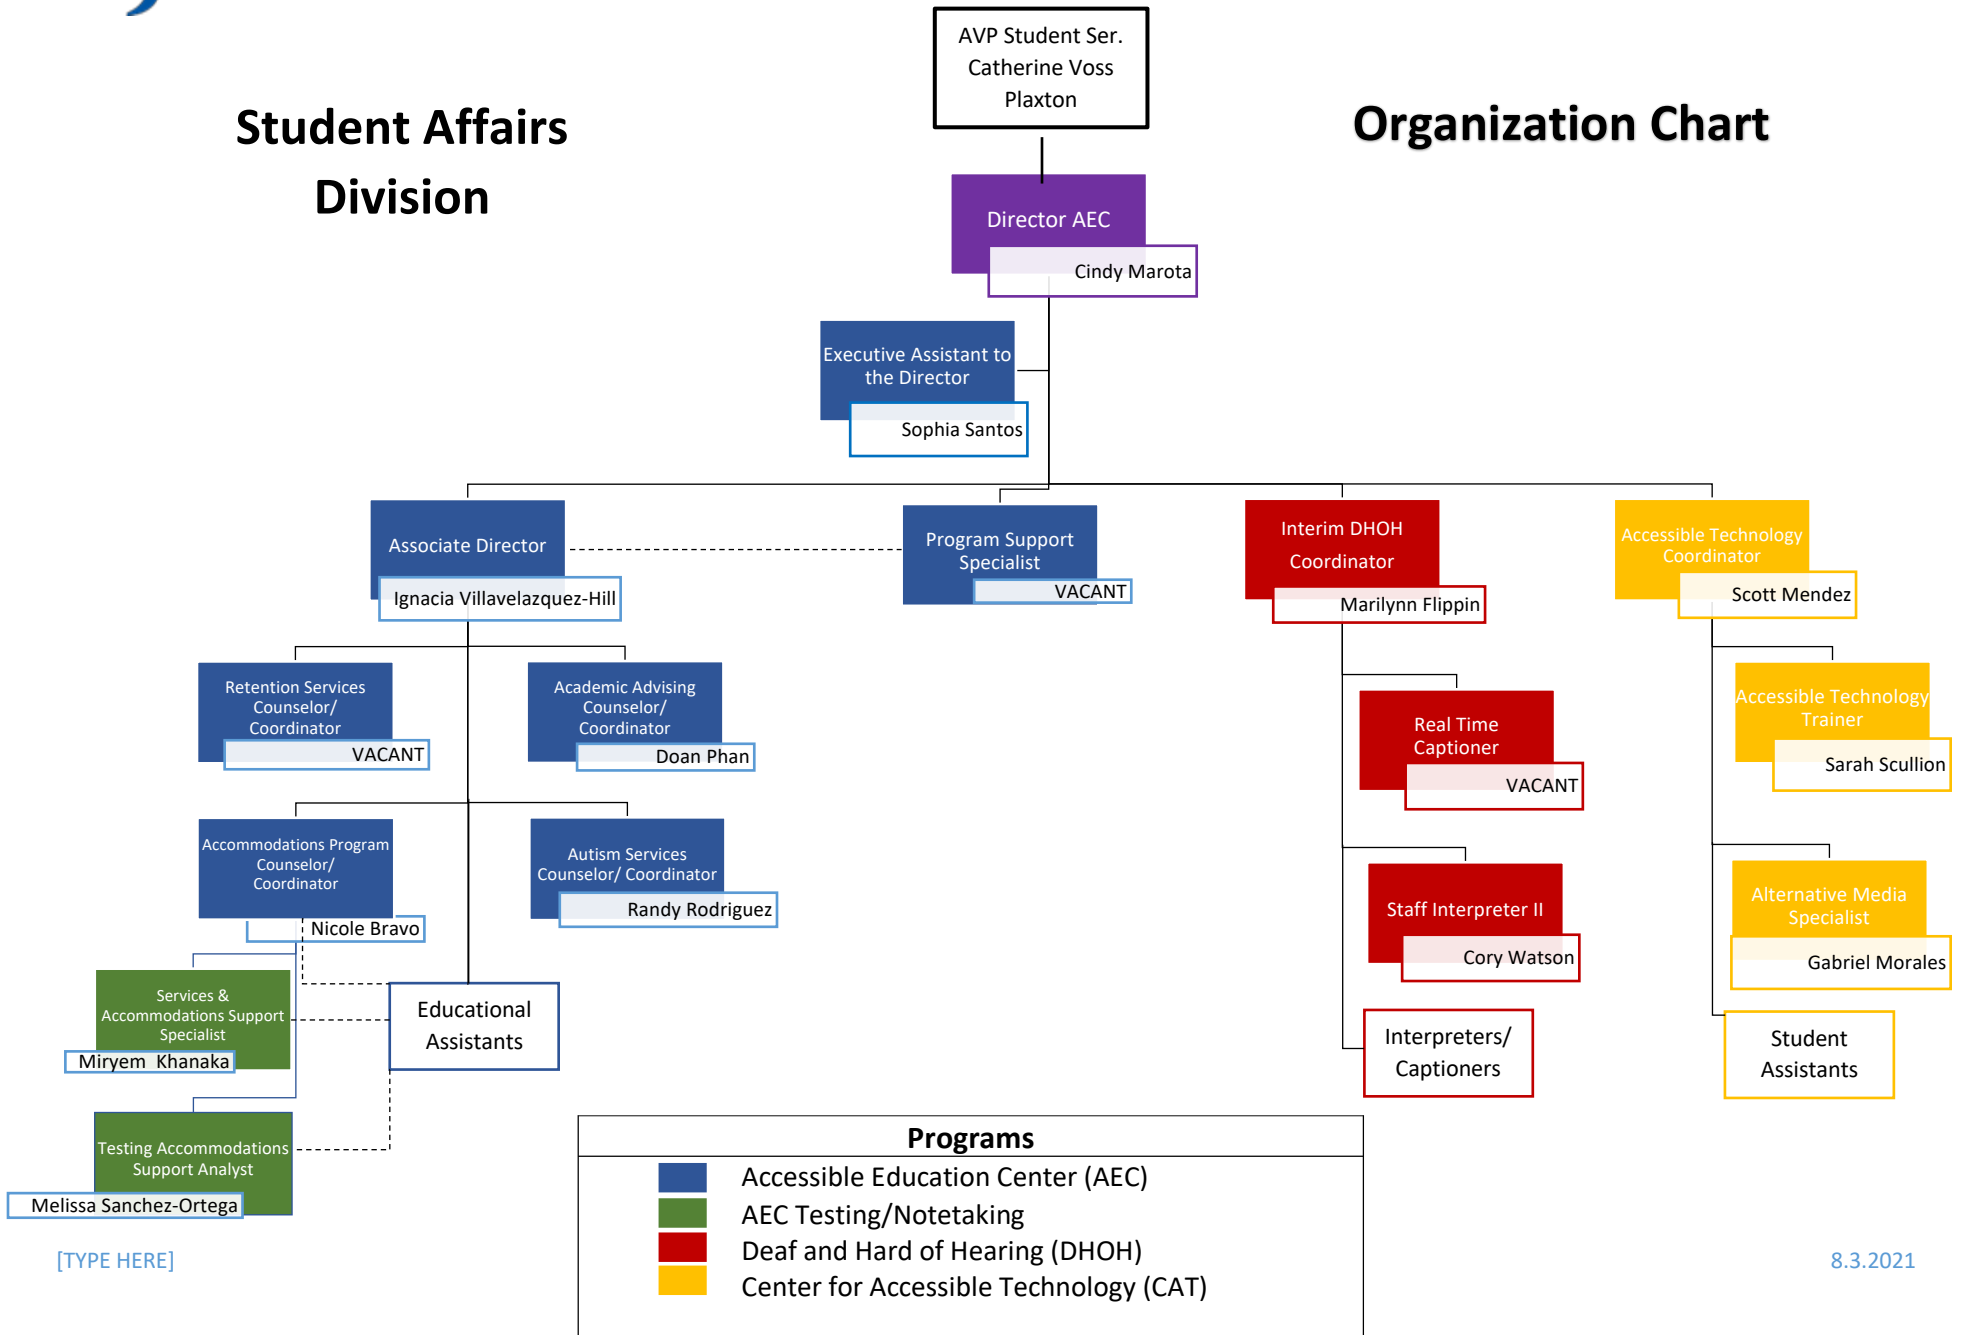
Student Affairs Division

AVP Student Ser.
Catherine Voss Plaxton

Organization Chart

Director AEC
Cindy Marota

Executive Assistant to the Director
Sophia Santos

Associate Director
Ignacia Villavelazquez-Hill

Program Support Specialist
VACANT

Interim DHOH Coordinator
Marilynn Flippin

Accessible Technology Coordinator
Scott Mendez

Retention Services Counselor/ Coordinator
VACANT

Academic Advising Counselor/ Coordinator
Doan Phan

Real Time Captioner
VACANT

Accessible Technology Trainer
Sarah Scullion

Accommodations Program Counselor/ Coordinator
Nicole Bravo

Autism Services Counselor/ Coordinator
Randy Rodriguez

Staff Interpreter II
Cory Watson

Alternative Media Specialist
Gabriel Morales

Services & Accommodations Support Specialist
Miryem Khanaka

Educational Assistants

Interpreters/ Captioners

Student Assistants

Testing Accommodations Support Analyst
Melissa Sanchez-Ortega

Programs
Accessible Education Center (AEC)
AEC Testing/Notetaking
Deaf and Hard of Hearing (DHOH)
Center for Accessible Technology (CAT)

[TYPE HERE]

8.3.2021